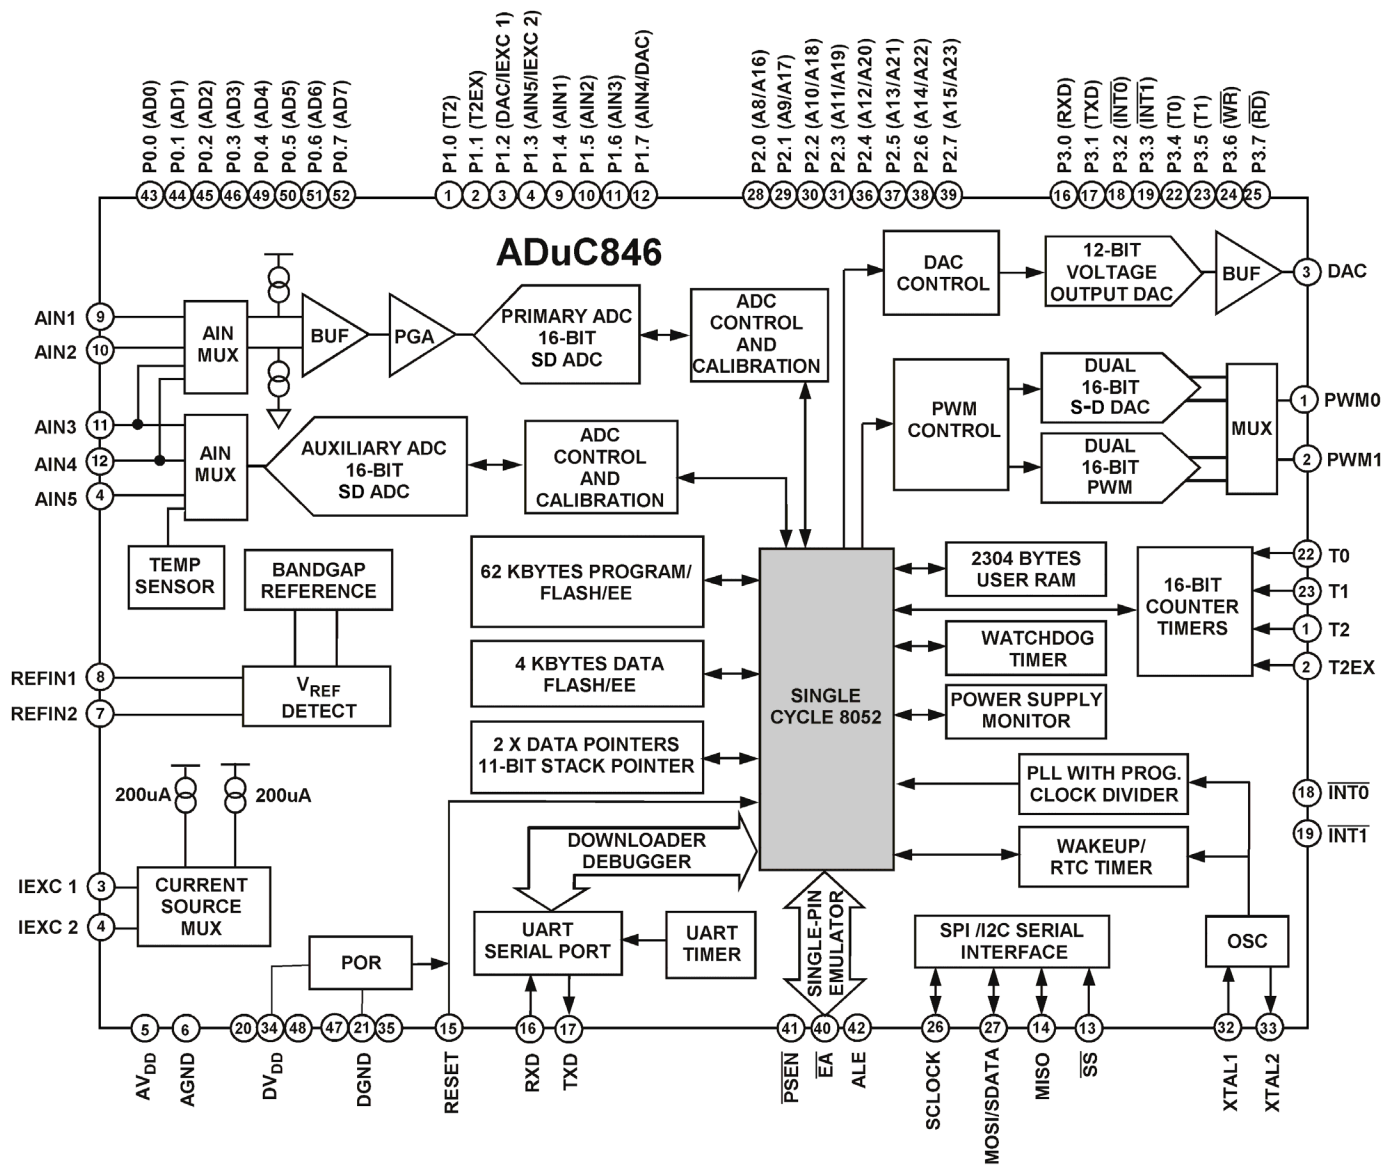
P0.0 (AD0) P0.1 (AD1) P0.2 (AD2) P0.3 (AD3) P0.4 (AD4) P0.5 (AD5) P0.6 (AD6) P0.7 (AD7)
43 44 45 46 49 50 51 52

P1.0 (T2) P1.1 (T2EX) P1.2 (DAC/IEXC 1) P1.3 (AIN5/IEXC 2) P1.4 (AIN1) P1.5 (AIN2) P1.6 (AIN3) P1.7 (AIN4/DAC)
1 2 3 4 9 10 11 12

P2.0 (A8/A16) P2.1 (A9/A17) P2.2 (A10/A18) P2.3 (A11/A19) P2.4 (A12/A20) P2.5 (A13/A21) P2.6 (A14/A22) P2.7 (A15/A23)
28 29 30 31 36 37 38 39

P3.0 (RXD) P3.1 (TXD) P3.2 ($\overline{INT0}$) P3.3 ($\overline{INT1}$) P3.4 (T0) P3.5 (T1) P3.6 ($\overline{WR}$) P3.7 ($\overline{RD}$)
16 17 18 19 22 23 24 25

ADuC846

AIN1 9
AIN2 10
AIN3 11
AIN4 12
AIN5 4

AIN MUX
BUF
PGA
PRIMARY ADC 16-BIT SD ADC
ADC CONTROL AND CALIBRATION

AIN MUX
AUXILIARY ADC 16-BIT SD ADC
ADC CONTROL AND CALIBRATION

DAC CONTROL
12-BIT VOLTAGE OUTPUT DAC
BUF
3 DAC

PWM CONTROL
DUAL 16-BIT S-D DAC
DUAL 16-BIT PWM
MUX
1 PWM0
2 PWM1

TEMP SENSOR
BANDGAP REFERENCE

REFIN1 8
REFIN2 7
$V_{REF}$ DETECT

62 KBYTES PROGRAM/ FLASH/EE
4 KBYTES DATA FLASH/EE
2 X DATA POINTERS 11-BIT STACK POINTER

SINGLE CYCLE 8052

2304 BYTES USER RAM
WATCHDOG TIMER
POWER SUPPLY MONITOR

16-BIT COUNTER TIMERS
22 T0
23 T1
1 T2
2 T2EX

PLL WITH PROG. CLOCK DIVIDER
WAKEUP/ RTC TIMER
18 $\overline{INT0}$
19 $\overline{INT1}$

200uA 200uA
IEXC 1 3
IEXC 2 4
CURRENT SOURCE MUX

DOWNLOADER DEBUGGER
UART SERIAL PORT
UART TIMER
SINGLE-PIN EMULATOR
SPI /I2C SERIAL INTERFACE
OSC
POR

5 6 20 34 48 47 21 35 15 16 17 41 40 42 26 27 14 13 32 33
$AV_{DD}$ AGND $DV_{DD}$ DGND RESET RXD TXD $\overline{PSEN}$ $\overline{EA}$ ALE SCLOCK MOSI/SDATA MISO $\overline{SS}$ XTAL1 XTAL2